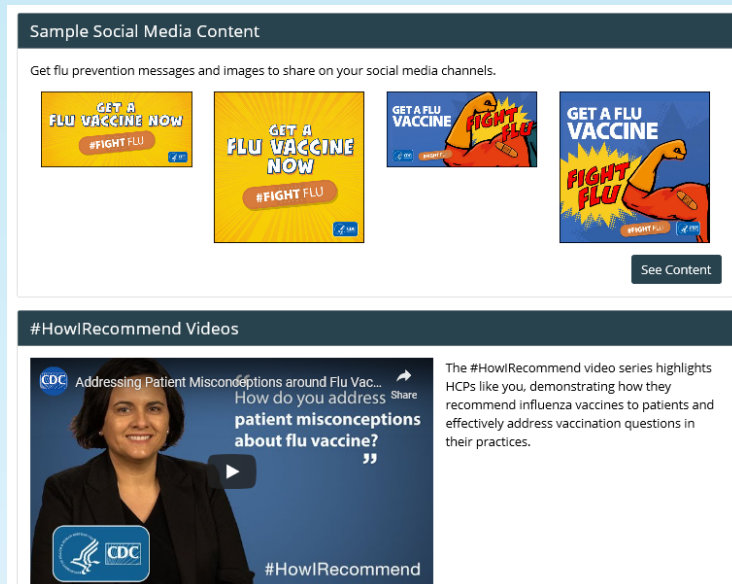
Sample Social Media Content

Get flu prevention messages and images to share on your social media channels.

GET A FLU VACCINE NOW #FIGHT FLU

GET A FLU VACCINE NOW #FIGHT FLU

GET A FLU VACCINE FIGHT FLU #FIGHT FLU

GET A FLU VACCINE FIGHT FLU #FIGHT FLU

See Content

#HowIRecommend Videos

CDC Addressing Patient Misconceptions around Flu Vac...

Share

“How do you address patient misconceptions about flu vaccine?”

CDC

#HowIRecommend

The #HowIRecommend video series highlights HCPs like you, demonstrating how they recommend influenza vaccines to patients and effectively address vaccination questions in their practices.